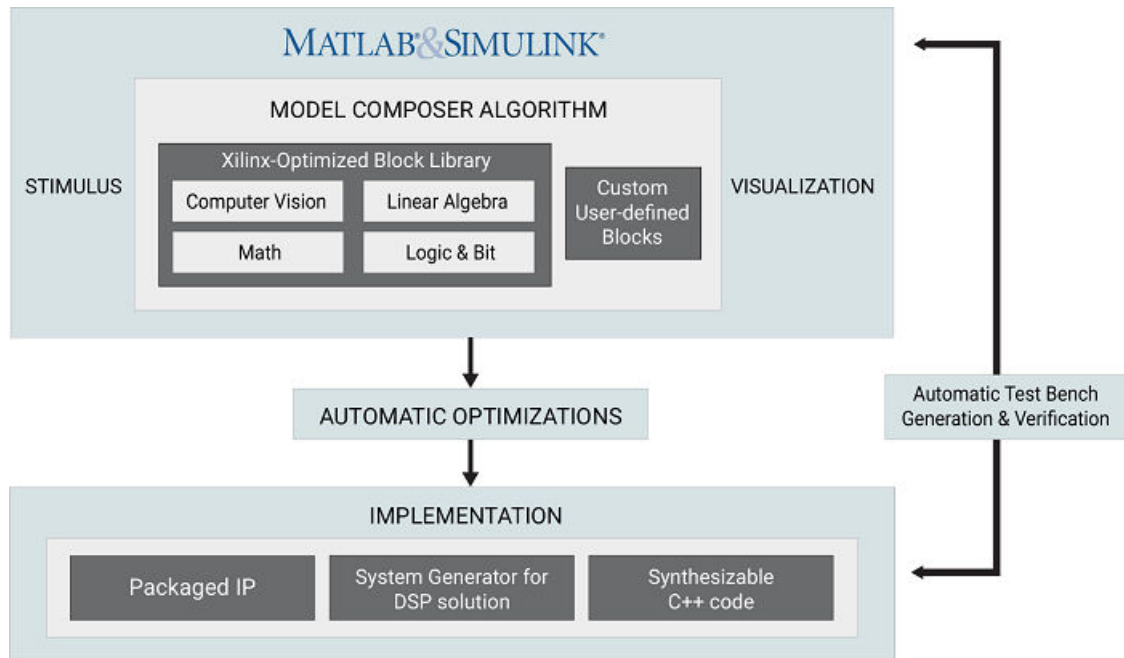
MATLAB®&SIMULINK®

MODEL COMPOSER ALGORITHM

Xilinx-Optimized Block Library

Computer Vision

Linear Algebra

Math

Logic & Bit

Custom User-defined Blocks

STIMULUS

VISUALIZATION

AUTOMATIC OPTIMIZATIONS

Automatic Test Bench Generation & Verification

IMPLEMENTATION

Packaged IP

System Generator for DSP solution

Synthesizable C++ code